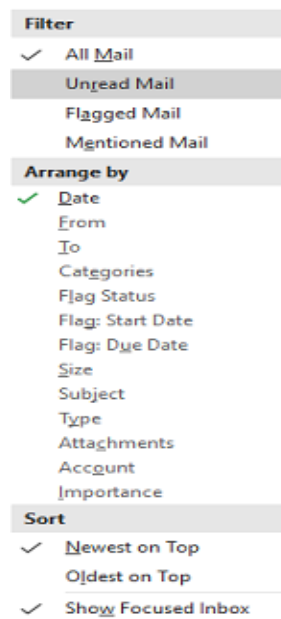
Filter

All Mail

Unread Mail

Flagged Mail

Mentioned Mail

Arrange by

Date

From

To

Categories

Flag Status

Flag: Start Date

Flag: Due Date

Size

Subject

Type

Attachments

Account

Importance

Sort

Newest on Top

Oldest on Top

Show Focused Inbox